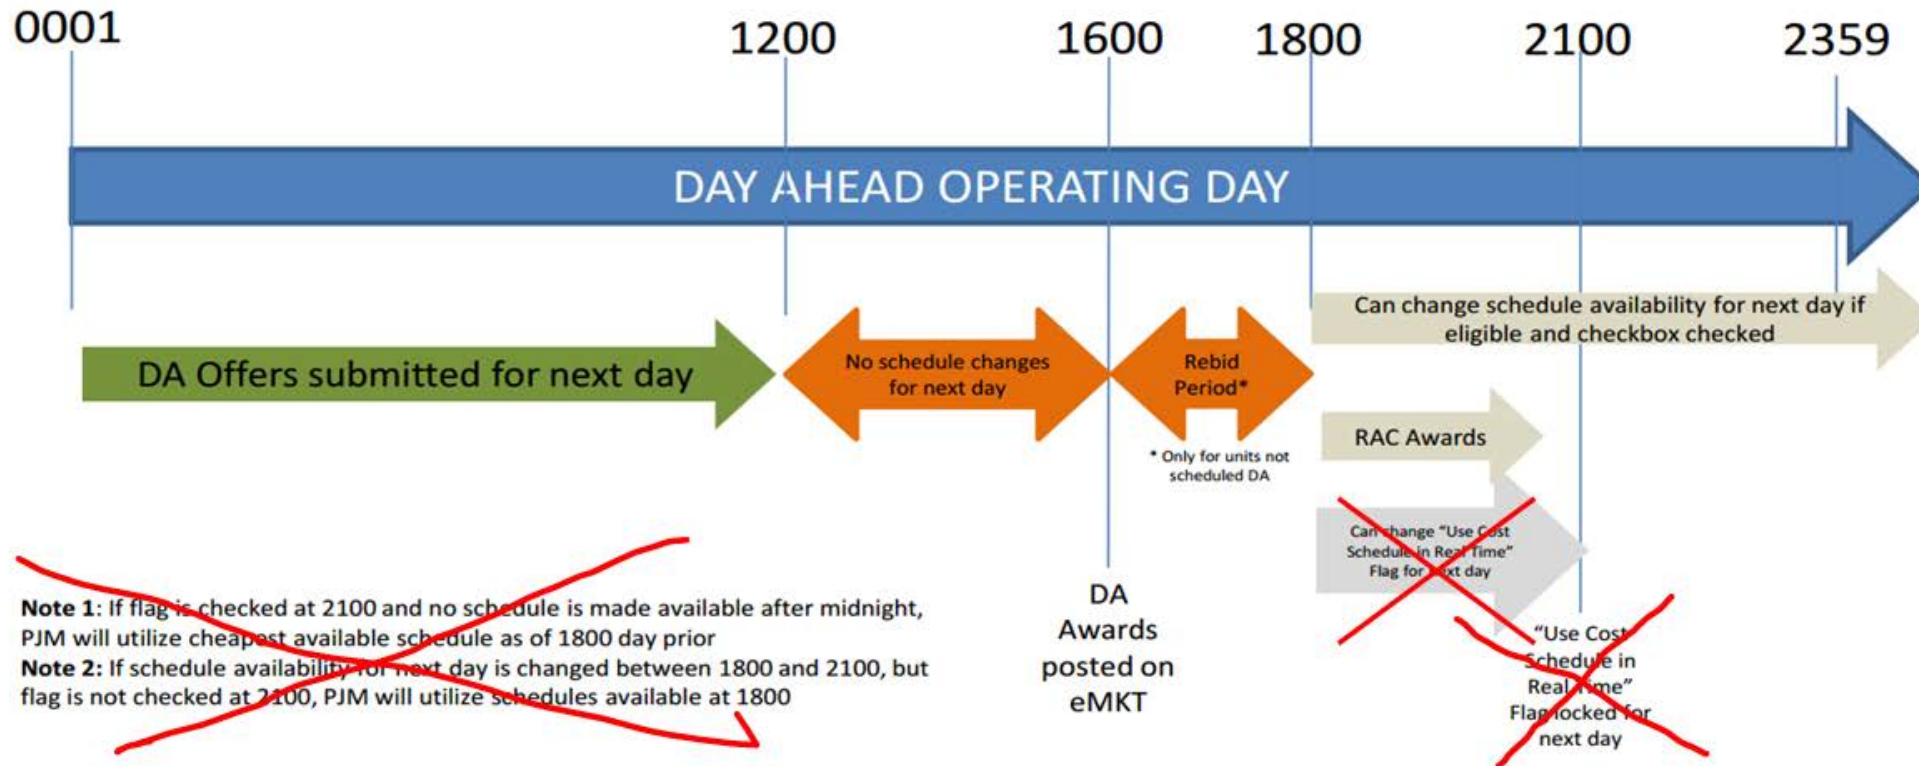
0001

1200

1600

1800

2100

2359

DAY AHEAD OPERATING DAY

Can change schedule availability for next day if eligible and checkbox checked

DA Offers submitted for next day

No schedule changes for next day

Rebid Period*

RAC Awards

* Only for units not scheduled DA

Can change "Use Cost Schedule in Real Time" Flag for next day

Note 1: If flag is checked at 2100 and no schedule is made available after midnight, PJM will utilize cheapest available schedule as of 1800 day prior
Note 2: If schedule availability for next day is changed between 1800 and 2100, but flag is not checked at 2100, PJM will utilize schedules available at 1800

DA Awards posted on eMKT

"Use Cost Schedule in Real Time" Flag locked for next day